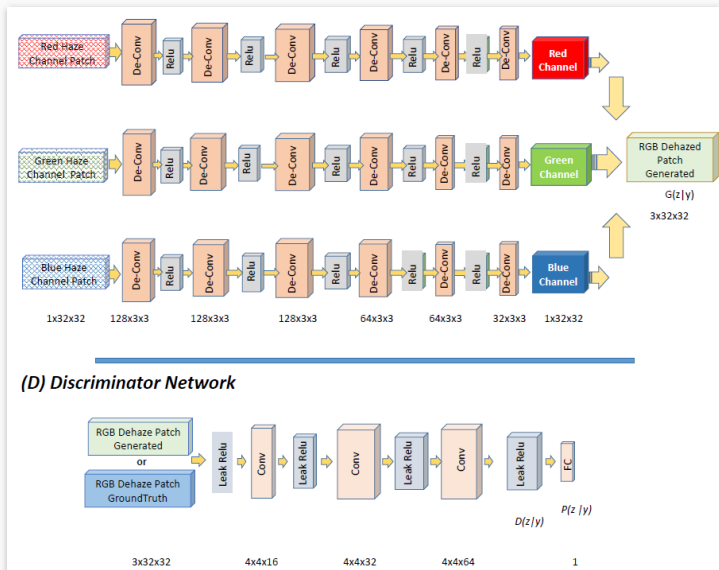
Red Haze Channel Patch

De-Conv

Relu

De-Conv

Relu

De-Conv

Relu

De-Conv

Relu

De-Conv

Relu

De-Conv

Red Channel

Green Haze Channel Patch

De-Conv

Relu

De-Conv

Relu

De-Conv

Relu

De-Conv

Relu

De-Conv

Relu

De-Conv

Green Channel

RGB Dehazed Patch Generated

G(z|y)

3x32x32

Blue Haze Channel Patch

De-Conv

Relu

De-Conv

Relu

De-Conv

Relu

De-Conv

Relu

De-Conv

Relu

De-Conv

Blue Channel

1x32x32 128x3x3 128x3x3 128x3x3 64x3x3 64x3x3 32x3x3 1x32x32

(D) Discriminator Network

RGB Dehaze Patch Generated

or

RGB Dehaze Patch GroundTruth

Leak Relu

Conv

Leak Relu

Conv

Leak Relu

Conv

Leak Relu

FC

D(z|y)

P(z |y)

3x32x32 4x4x16 4x4x32 4x4x64 1